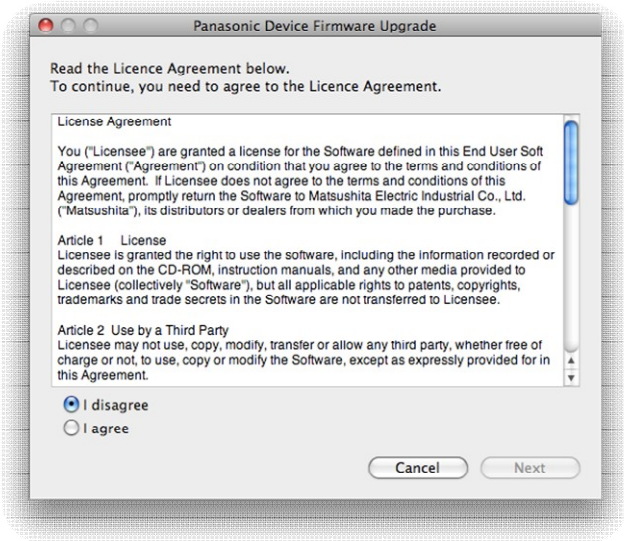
Panasonic Device Firmware Upgrade

Read the Licence Agreement below.
To continue, you need to agree to the Licence Agreement.

License Agreement

You ("Licensee") are granted a license for the Software defined in this End User Soft Agreement ("Agreement") on condition that you agree to the terms and conditions of this Agreement. If Licensee does not agree to the terms and conditions of this Agreement, promptly return the Software to Matsushita Electric Industrial Co., Ltd. ("Matsushita"), its distributors or dealers from which you made the purchase.

Article 1 License
Licensee is granted the right to use the software, including the information recorded or described on the CD-ROM, instruction manuals, and any other media provided to Licensee (collectively "Software"), but all applicable rights to patents, copyrights, trademarks and trade secrets in the Software are not transferred to Licensee.

Article 2 Use by a Third Party
Licensee may not use, copy, modify, transfer or allow any third party, whether free of charge or not, to use, copy or modify the Software, except as expressly provided for in this Agreement.

I disagree
I agree

Cancel
Next